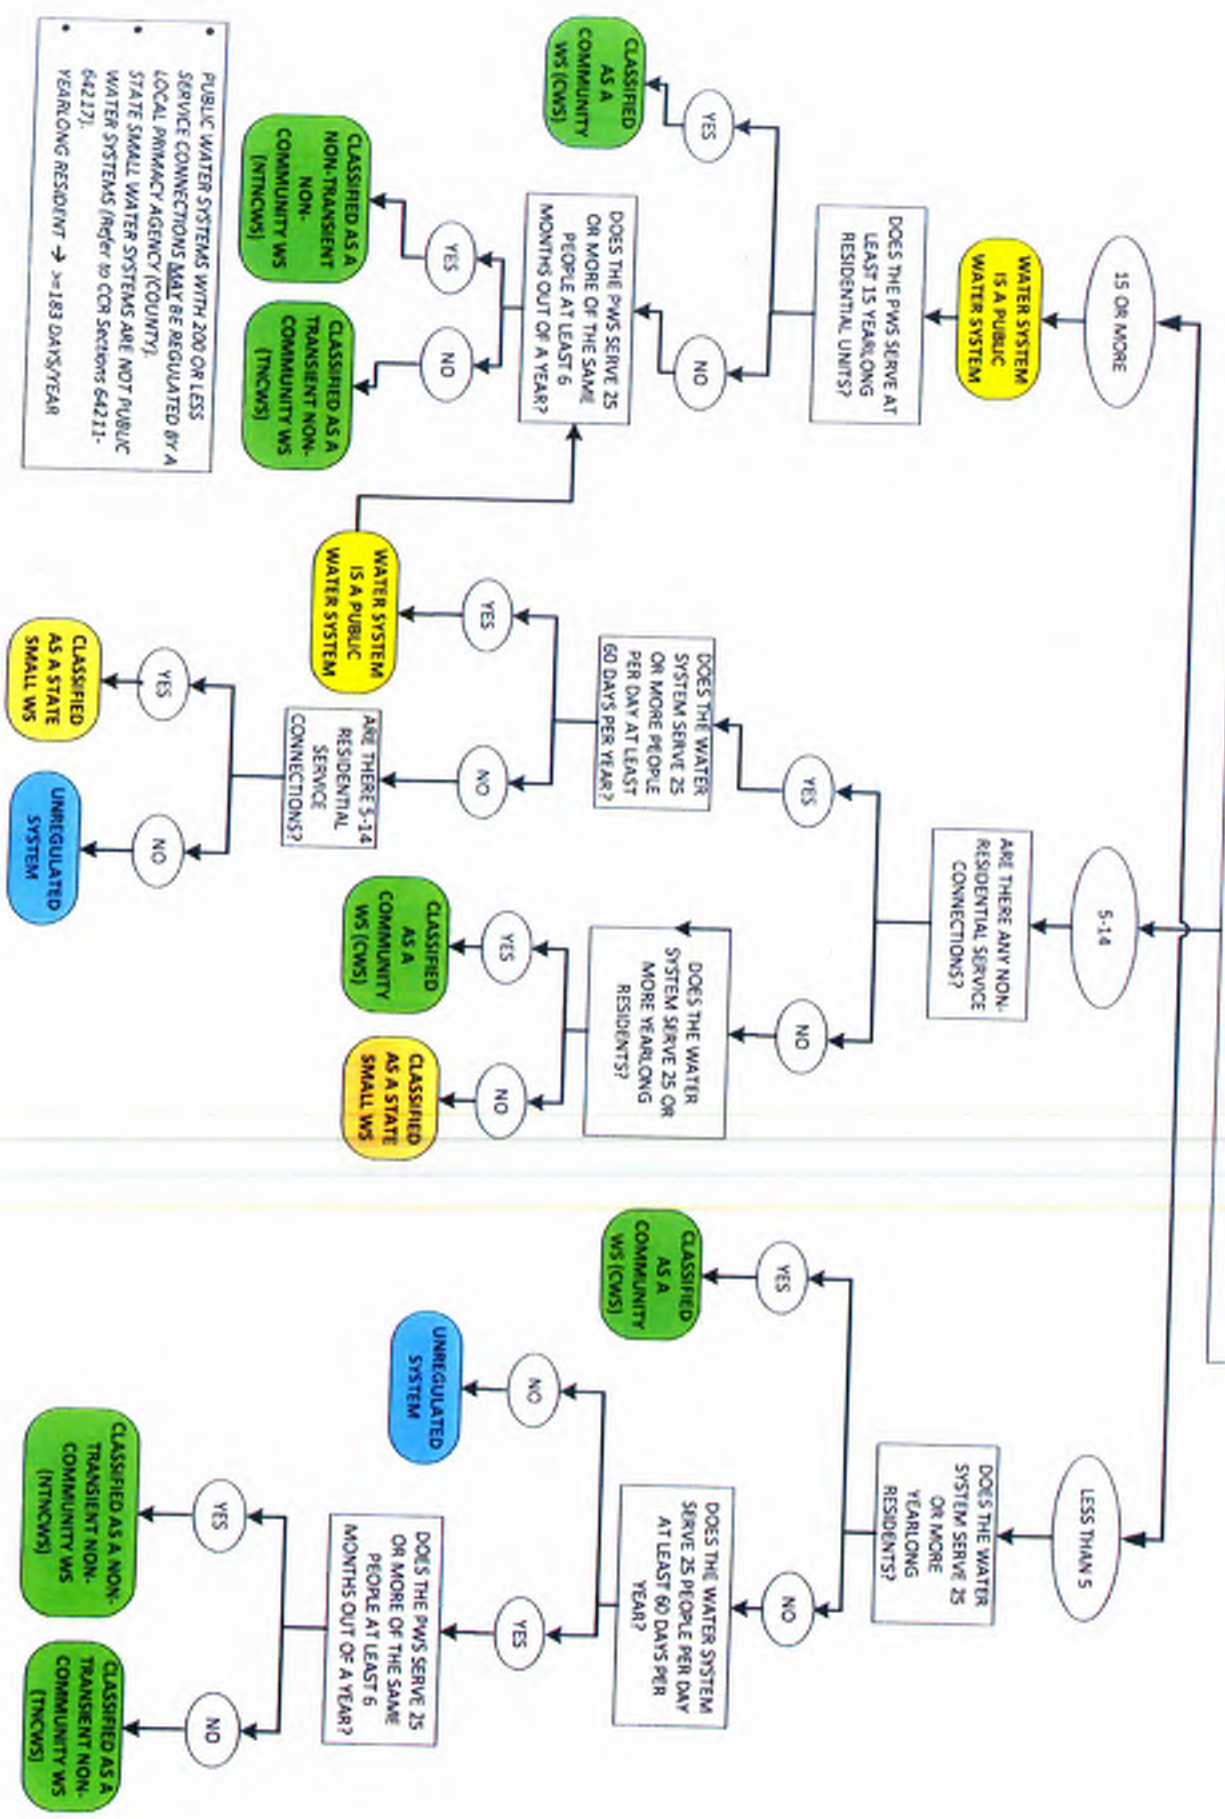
15 OR MORE

WATER SYSTEM IS A PUBLIC WATER SYSTEM

DOES THE PWS SERVE AT LEAST 15 YEARLONG RESIDENTIAL UNITS?

YES

CLASSIFIED AS A COMMUNITY WS (CWS)

NO

DOES THE PWS SERVE 25 OR MORE OF THE SAME PEOPLE AT LEAST 6 MONTHS OUT OF A YEAR?

YES

CLASSIFIED AS A NON-TRANSIENT NON-COMMUNITY WS (NTNCWS)

NO

CLASSIFIED AS A TRANSIENT NON-COMMUNITY WS (TNCWS)

• PUBLIC WATER SYSTEMS WITH 200 OR LESS SERVICE CONNECTIONS MAY BE REGULATED BY A LOCAL PRIMACY AGENCY (COUNTY).
• STATE SMALL WATER SYSTEMS ARE NOT PUBLIC WATER SYSTEMS (Refer to CCR Sections 64211-64217).
• YEARLONG RESIDENT → >=183 DAYS/YEAR

5-14

ARE THERE ANY NON-RESIDENTIAL SERVICE CONNECTIONS?

YES

DOES THE WATER SYSTEM SERVE 25 OR MORE PEOPLE PER DAY AT LEAST 60 DAYS PER YEAR?

YES

WATER SYSTEM IS A PUBLIC WATER SYSTEM

NO

ARE THERE 5-14 RESIDENTIAL SERVICE CONNECTIONS?

YES

CLASSIFIED AS A STATE SMALL WS

NO

UNREGULATED SYSTEM

NO

DOES THE WATER SYSTEM SERVE 25 OR MORE YEARLONG RESIDENTS?

YES

CLASSIFIED AS A COMMUNITY WS (CWS)

NO

CLASSIFIED AS A STATE SMALL WS

LESS THAN 5

DOES THE WATER SYSTEM SERVE 25 OR MORE YEARLONG RESIDENTS?

YES

CLASSIFIED AS A COMMUNITY WS (CWS)

NO

DOES THE WATER SYSTEM SERVE 25 PEOPLE PER DAY AT LEAST 60 DAYS PER YEAR?

NO

UNREGULATED SYSTEM

YES

DOES THE PWS SERVE 25 OR MORE OF THE SAME PEOPLE AT LEAST 6 MONTHS OUT OF A YEAR?

YES

CLASSIFIED AS A NON-TRANSIENT NON-COMMUNITY WS (NTNCWS)

NO

CLASSIFIED AS A TRANSIENT NON-COMMUNITY WS (TNCWS)